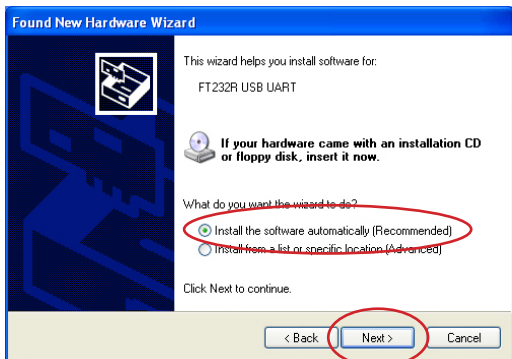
Found New Hardware Wizard

This wizard helps you install software for:

FT232R USB UART

If your hardware came with an installation CD or floppy disk, insert it now.

What do you want the wizard to do?

Install the software automatically (Recommended)

Install from a list or specific location (Advanced)

Click Next to continue.

< Back

Next >

Cancel